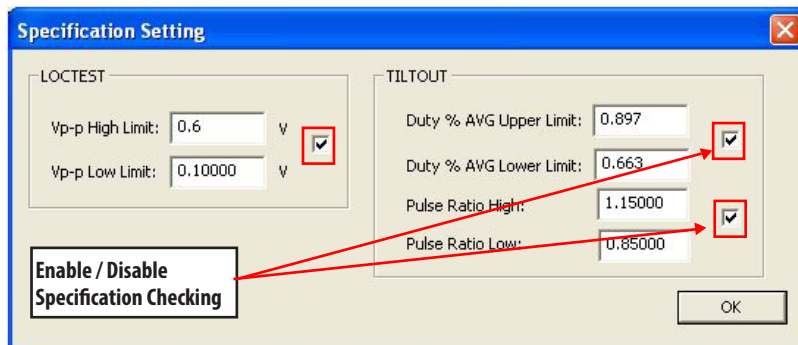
Specification Setting

LOCTEST

Vp-p High Limit: 0.6 V

Vp-p Low Limit: 0.10000 V

TILTOUT

Duty % AVG Upper Limit: 0.897

Duty % AVG Lower Limit: 0.663

Pulse Ratio High: 1.15000

Pulse Ratio Low: 0.85000

Enable / Disable Specification Checking

OK